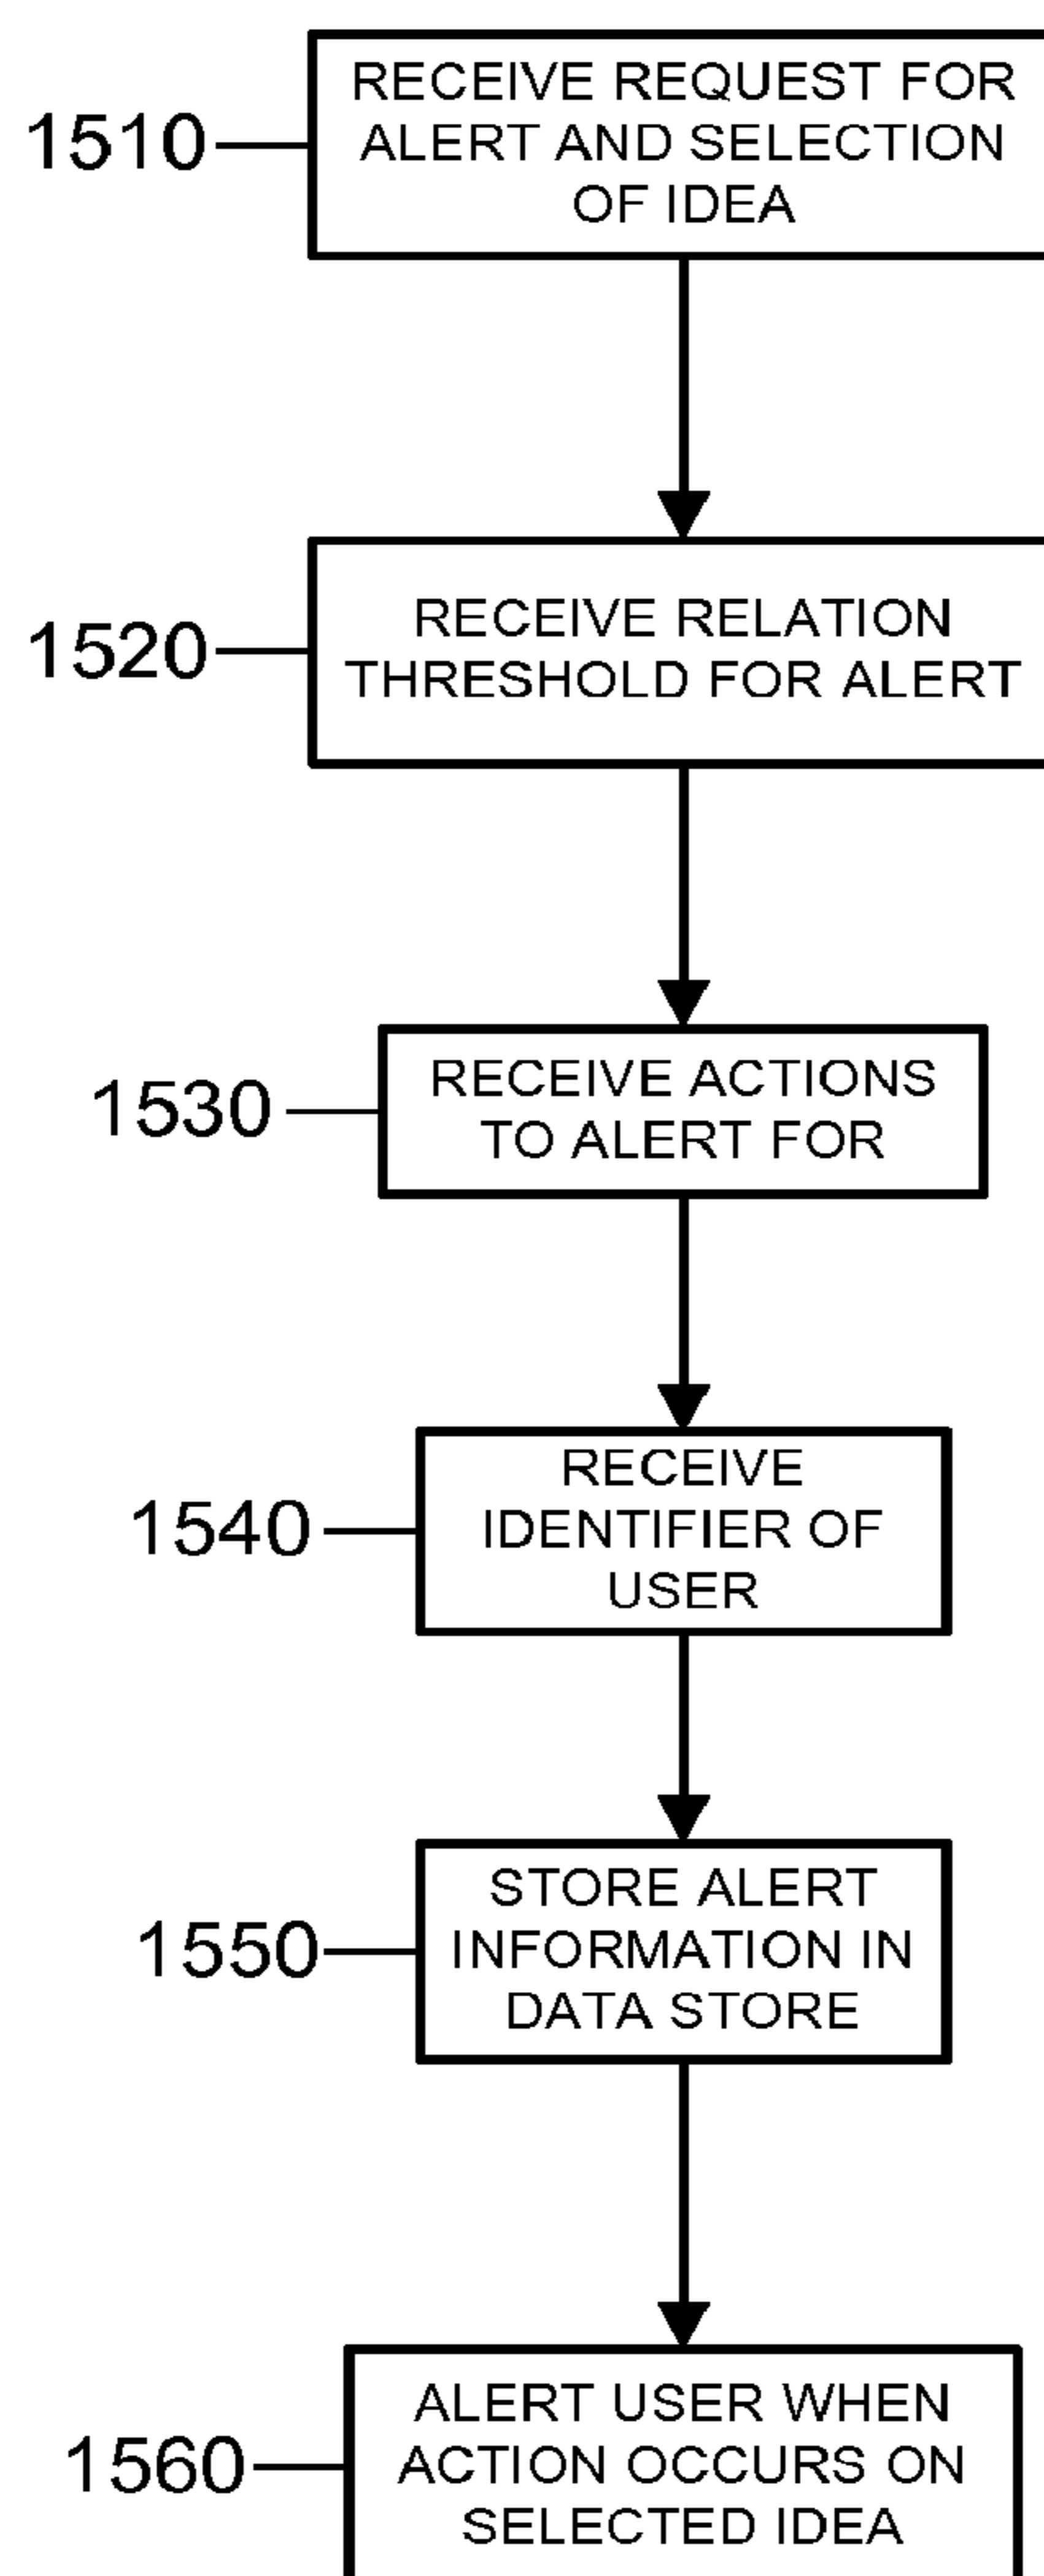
1510
RECEIVE REQUEST FOR ALERT AND SELECTION OF IDEA

1520
RECEIVE RELATION THRESHOLD FOR ALERT

1530
RECEIVE ACTIONS TO ALERT FOR

1540
RECEIVE IDENTIFIER OF USER

1550
STORE ALERT INFORMATION IN DATA STORE

1560
ALERT USER WHEN ACTION OCCURS ON SELECTED IDEA